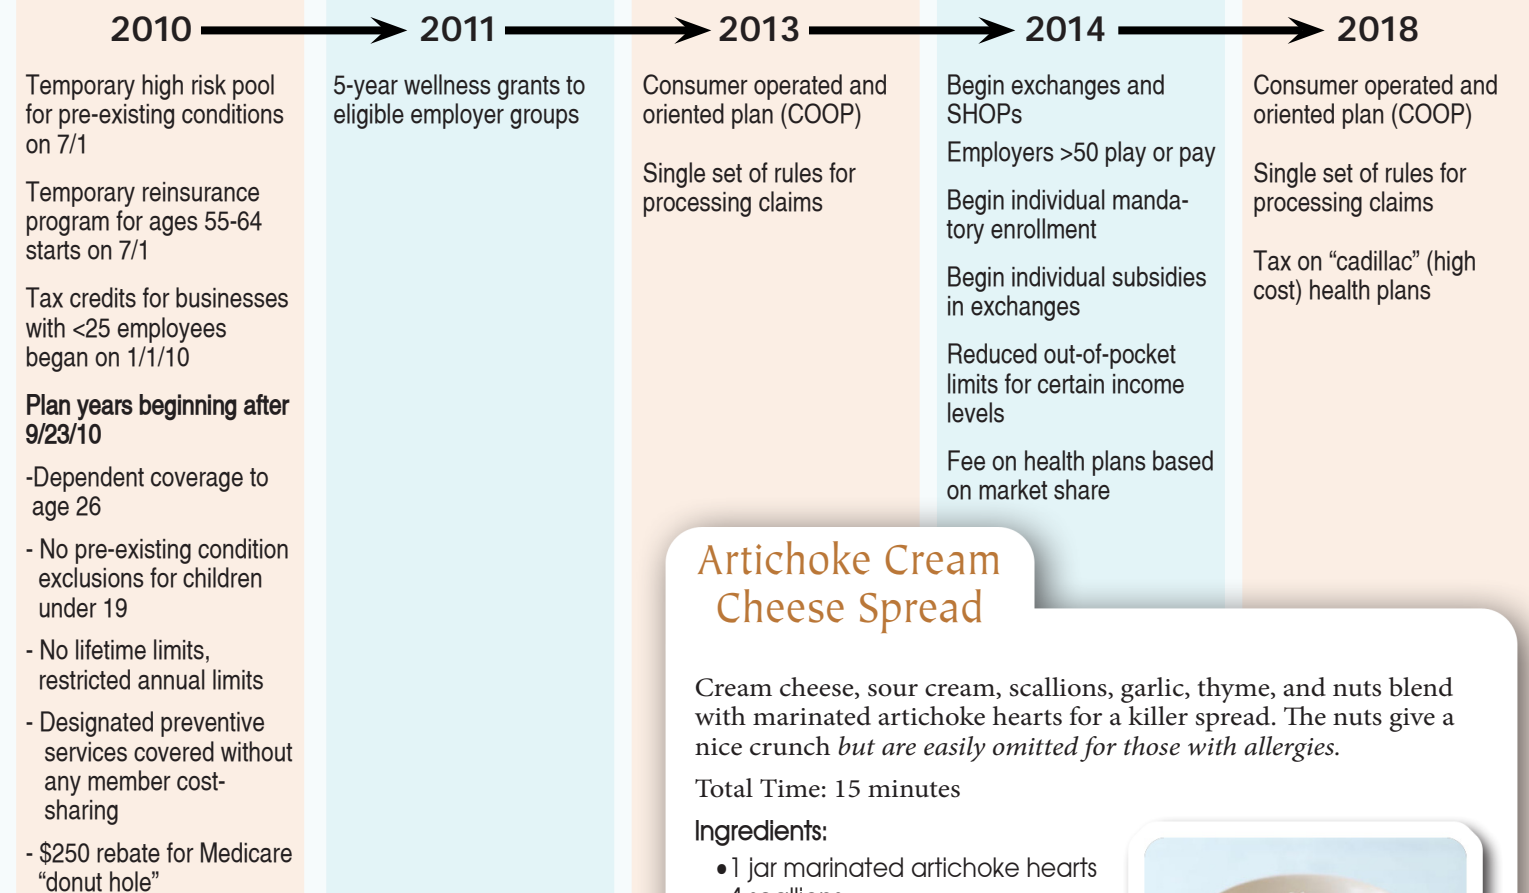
2010 → 2011 → 2013 → 2014 → 2018

Temporary high risk pool for pre-existing conditions on 7/1

Temporary reinsurance program for ages 55-64 starts on 7/1

Tax credits for businesses with <25 employees began on 1/1/10

**Plan years beginning after 9/23/10**

-Dependent coverage to age 26

- No pre-existing condition exclusions for children under 19

- No lifetime limits, restricted annual limits

- Designated preventive services covered without any member cost-sharing

- $250 rebate for Medicare "donut hole"

5-year wellness grants to eligible employer groups

Consumer operated and oriented plan (COOP)

Single set of rules for processing claims

Begin exchanges and SHOPs

Employers >50 play or pay

Begin individual mandatory enrollment

Begin individual subsidies in exchanges

Reduced out-of-pocket limits for certain income levels

Fee on health plans based on market share

Consumer operated and oriented plan (COOP)

Single set of rules for processing claims

Tax on "cadillac" (high cost) health plans

Artichoke Cream Cheese Spread

Cream cheese, sour cream, scallions, garlic, thyme, and nuts blend with marinated artichoke hearts for a killer spread. The nuts give a nice crunch *but are easily omitted for those with allergies.*

Total Time: 15 minutes

Ingredients:

• 1 jar marinated artichoke hearts

• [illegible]